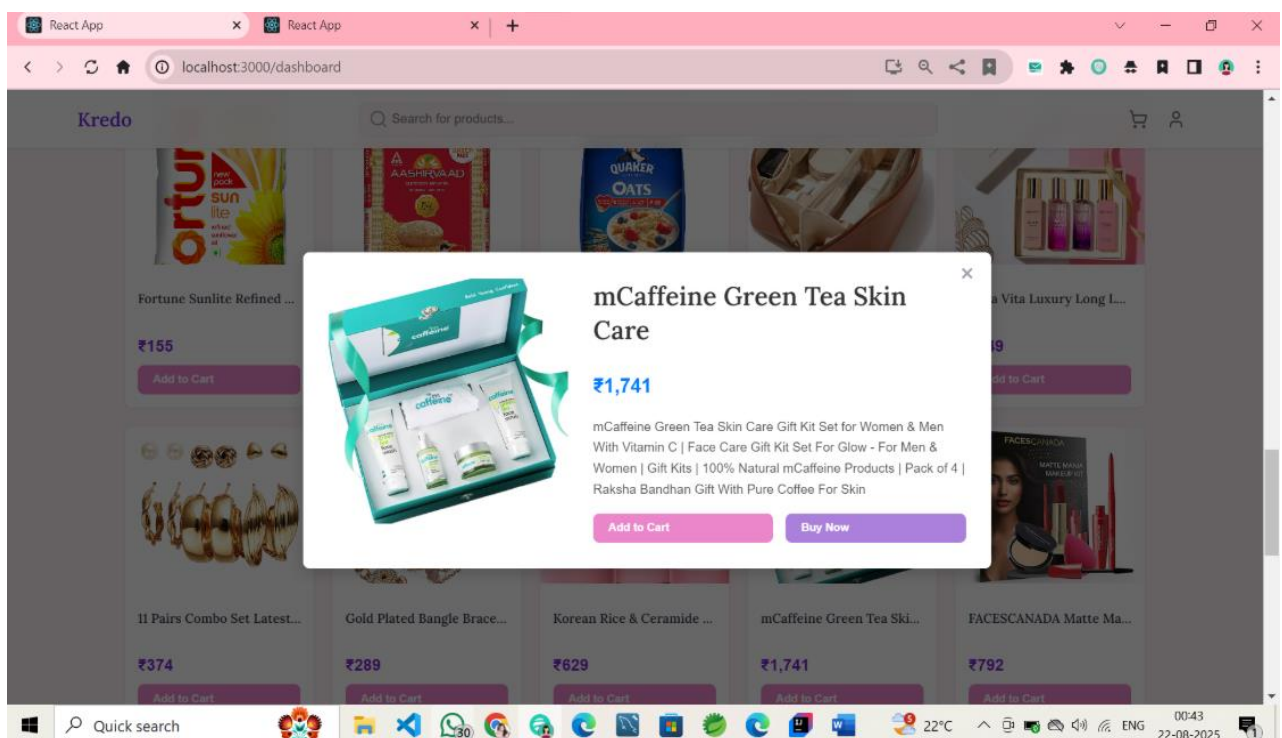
React App
React App
localhost:3000/dashboard

Kredo
Search for products...

Fortune Sunlite Refined ...
₹155
Add to Cart

a Vita Luxury Long L...
9
dd to Cart

mCaffeine Green Tea Skin Care
₹1,741
mCaffeine Green Tea Skin Care Gift Kit Set for Women & Men With Vitamin C | Face Care Gift Kit Set For Glow - For Men & Women | Gift Kits | 100% Natural mCaffeine Products | Pack of 4 | Raksha Bandhan Gift With Pure Coffee For Skin
Add to Cart
Buy Now

11 Pairs Combo Set Latest...
₹374
Add to Cart

Gold Plated Bangle Brace...
₹289
Add to Cart

Korean Rice & Ceramide ...
₹629
Add to Cart

mCaffeine Green Tea Ski...
₹1,741
Add to Cart

FACESCANADA Matte Ma...
₹792
Add to Cart

Quick search
22°C
ENG
00:43
22-08-2025